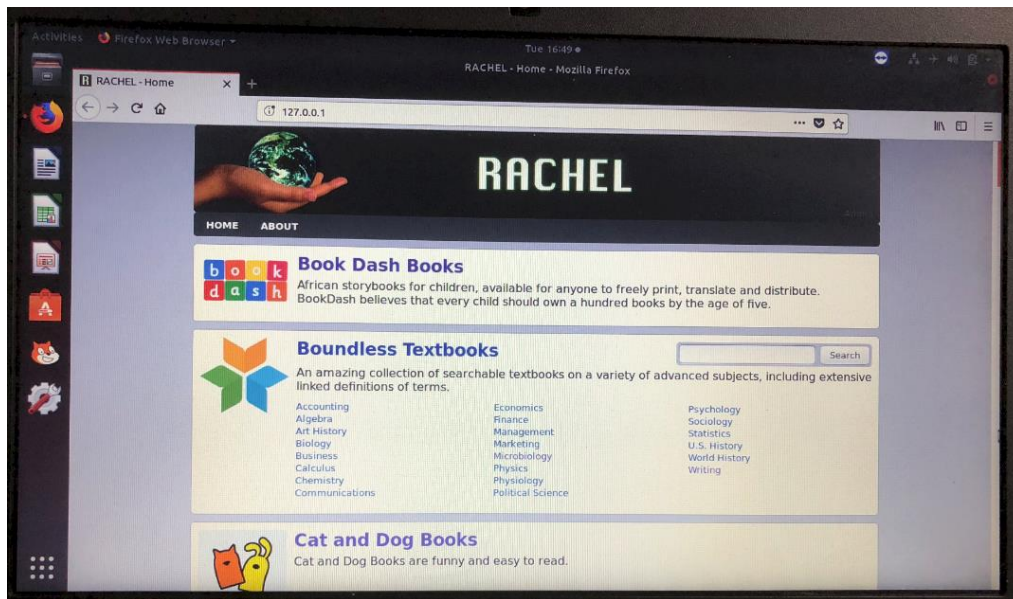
Activities Firefox Web Browser

Tue 16:49

RACHEL - Home - Mozilla Firefox

R RACHEL - Home

127.0.0.1

RACHEL

HOME ABOUT

b o o k
d a s h

Book Dash Books

African storybooks for children, available for anyone to freely print, translate and distribute. BookDash believes that every child should own a hundred books by the age of five.

Boundless Textbooks

Search

An amazing collection of searchable textbooks on a variety of advanced subjects, including extensive linked definitions of terms.

Accounting
Algebra
Art History
Biology
Business
Calculus
Chemistry
Communications

Economics
Finance
Management
Marketing
Microbiology
Physics
Physiology
Political Science

Psychology
Sociology
Statistics
U.S. History
World History
Writing

Cat and Dog Books

Cat and Dog Books are funny and easy to read.